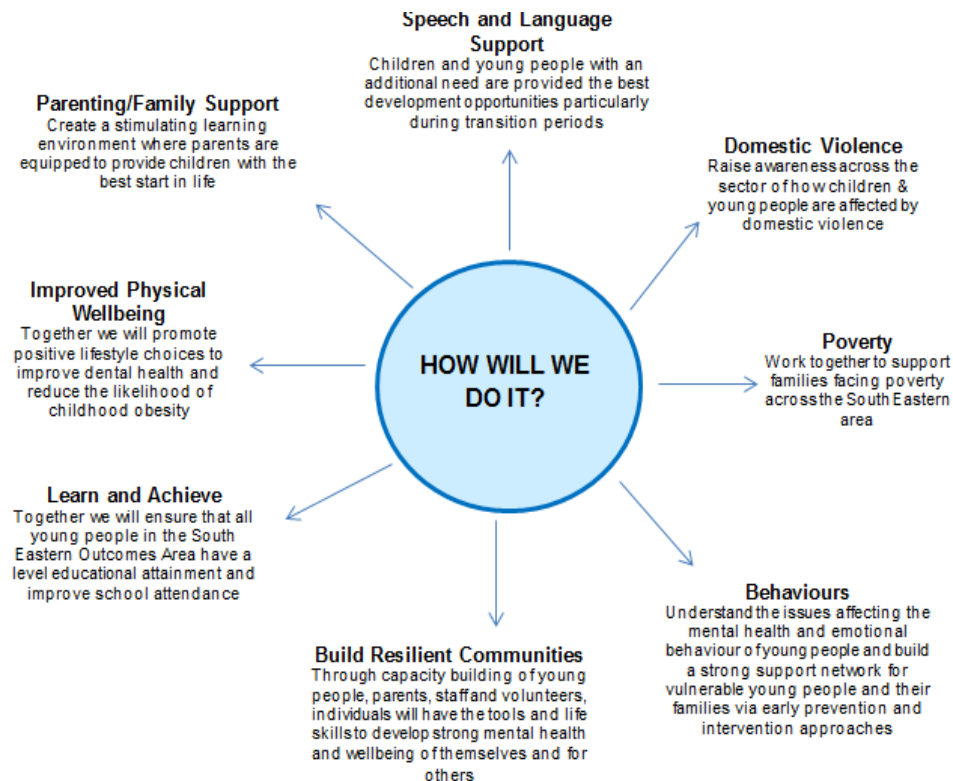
HOW WILL WE DO IT?

Speech and Language Support
Children and young people with an additional need are provided the best development opportunities particularly during transition periods

Domestic Violence
Raise awareness across the sector of how children & young people are affected by domestic violence

Poverty
Work together to support families facing poverty across the South Eastern area

Behaviours
Understand the issues affecting the mental health and emotional behaviour of young people and build a strong support network for vulnerable young people and their families via early prevention and intervention approaches

Build Resilient Communities
Through capacity building of young people, parents, staff and volunteers, individuals will have the tools and life skills to develop strong mental health and wellbeing of themselves and for others

Learn and Achieve
Together we will ensure that all young people in the South Eastern Outcomes Area have a level educational attainment and improve school attendance

Improved Physical Wellbeing
Together we will promote positive lifestyle choices to improve dental health and reduce the likelihood of childhood obesity

Parenting/Family Support
Create a stimulating learning environment where parents are equipped to provide children with the best start in life